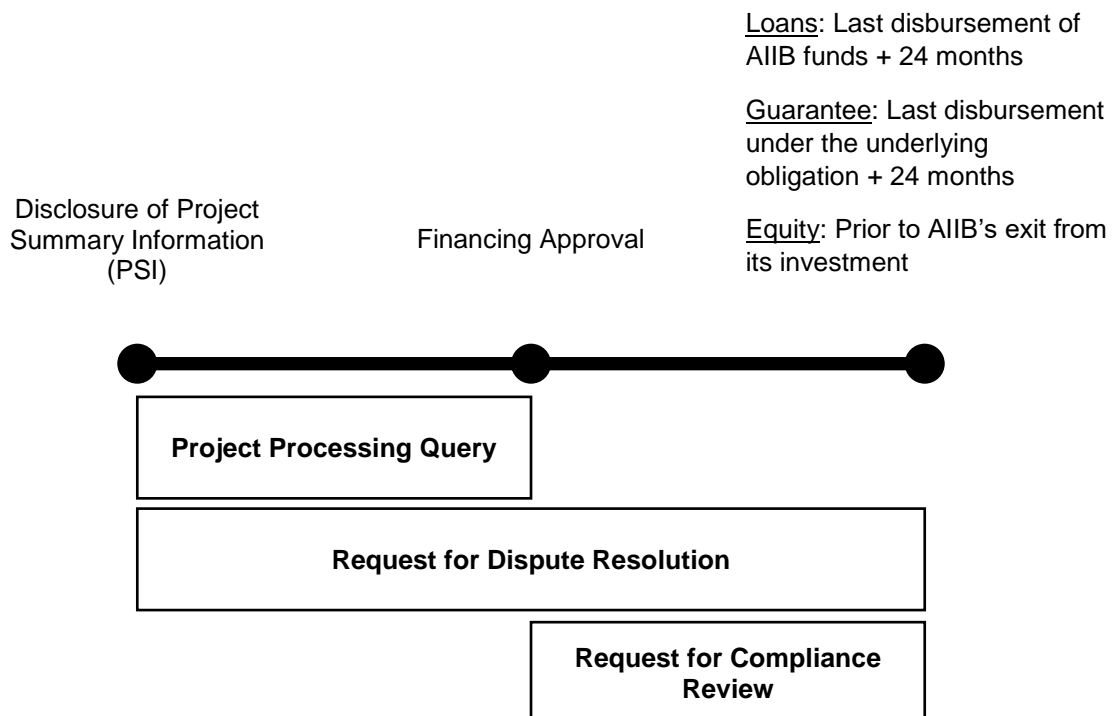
Loans: Last disbursement of AIIB funds + 24 months

Guarantee: Last disbursement under the underlying obligation + 24 months

Equity: Prior to AIIB’s exit from its investment

Disclosure of Project Summary Information (PSI)

Financing Approval

**Project Processing Query**

**Request for Dispute Resolution**

**Request for Compliance Review**